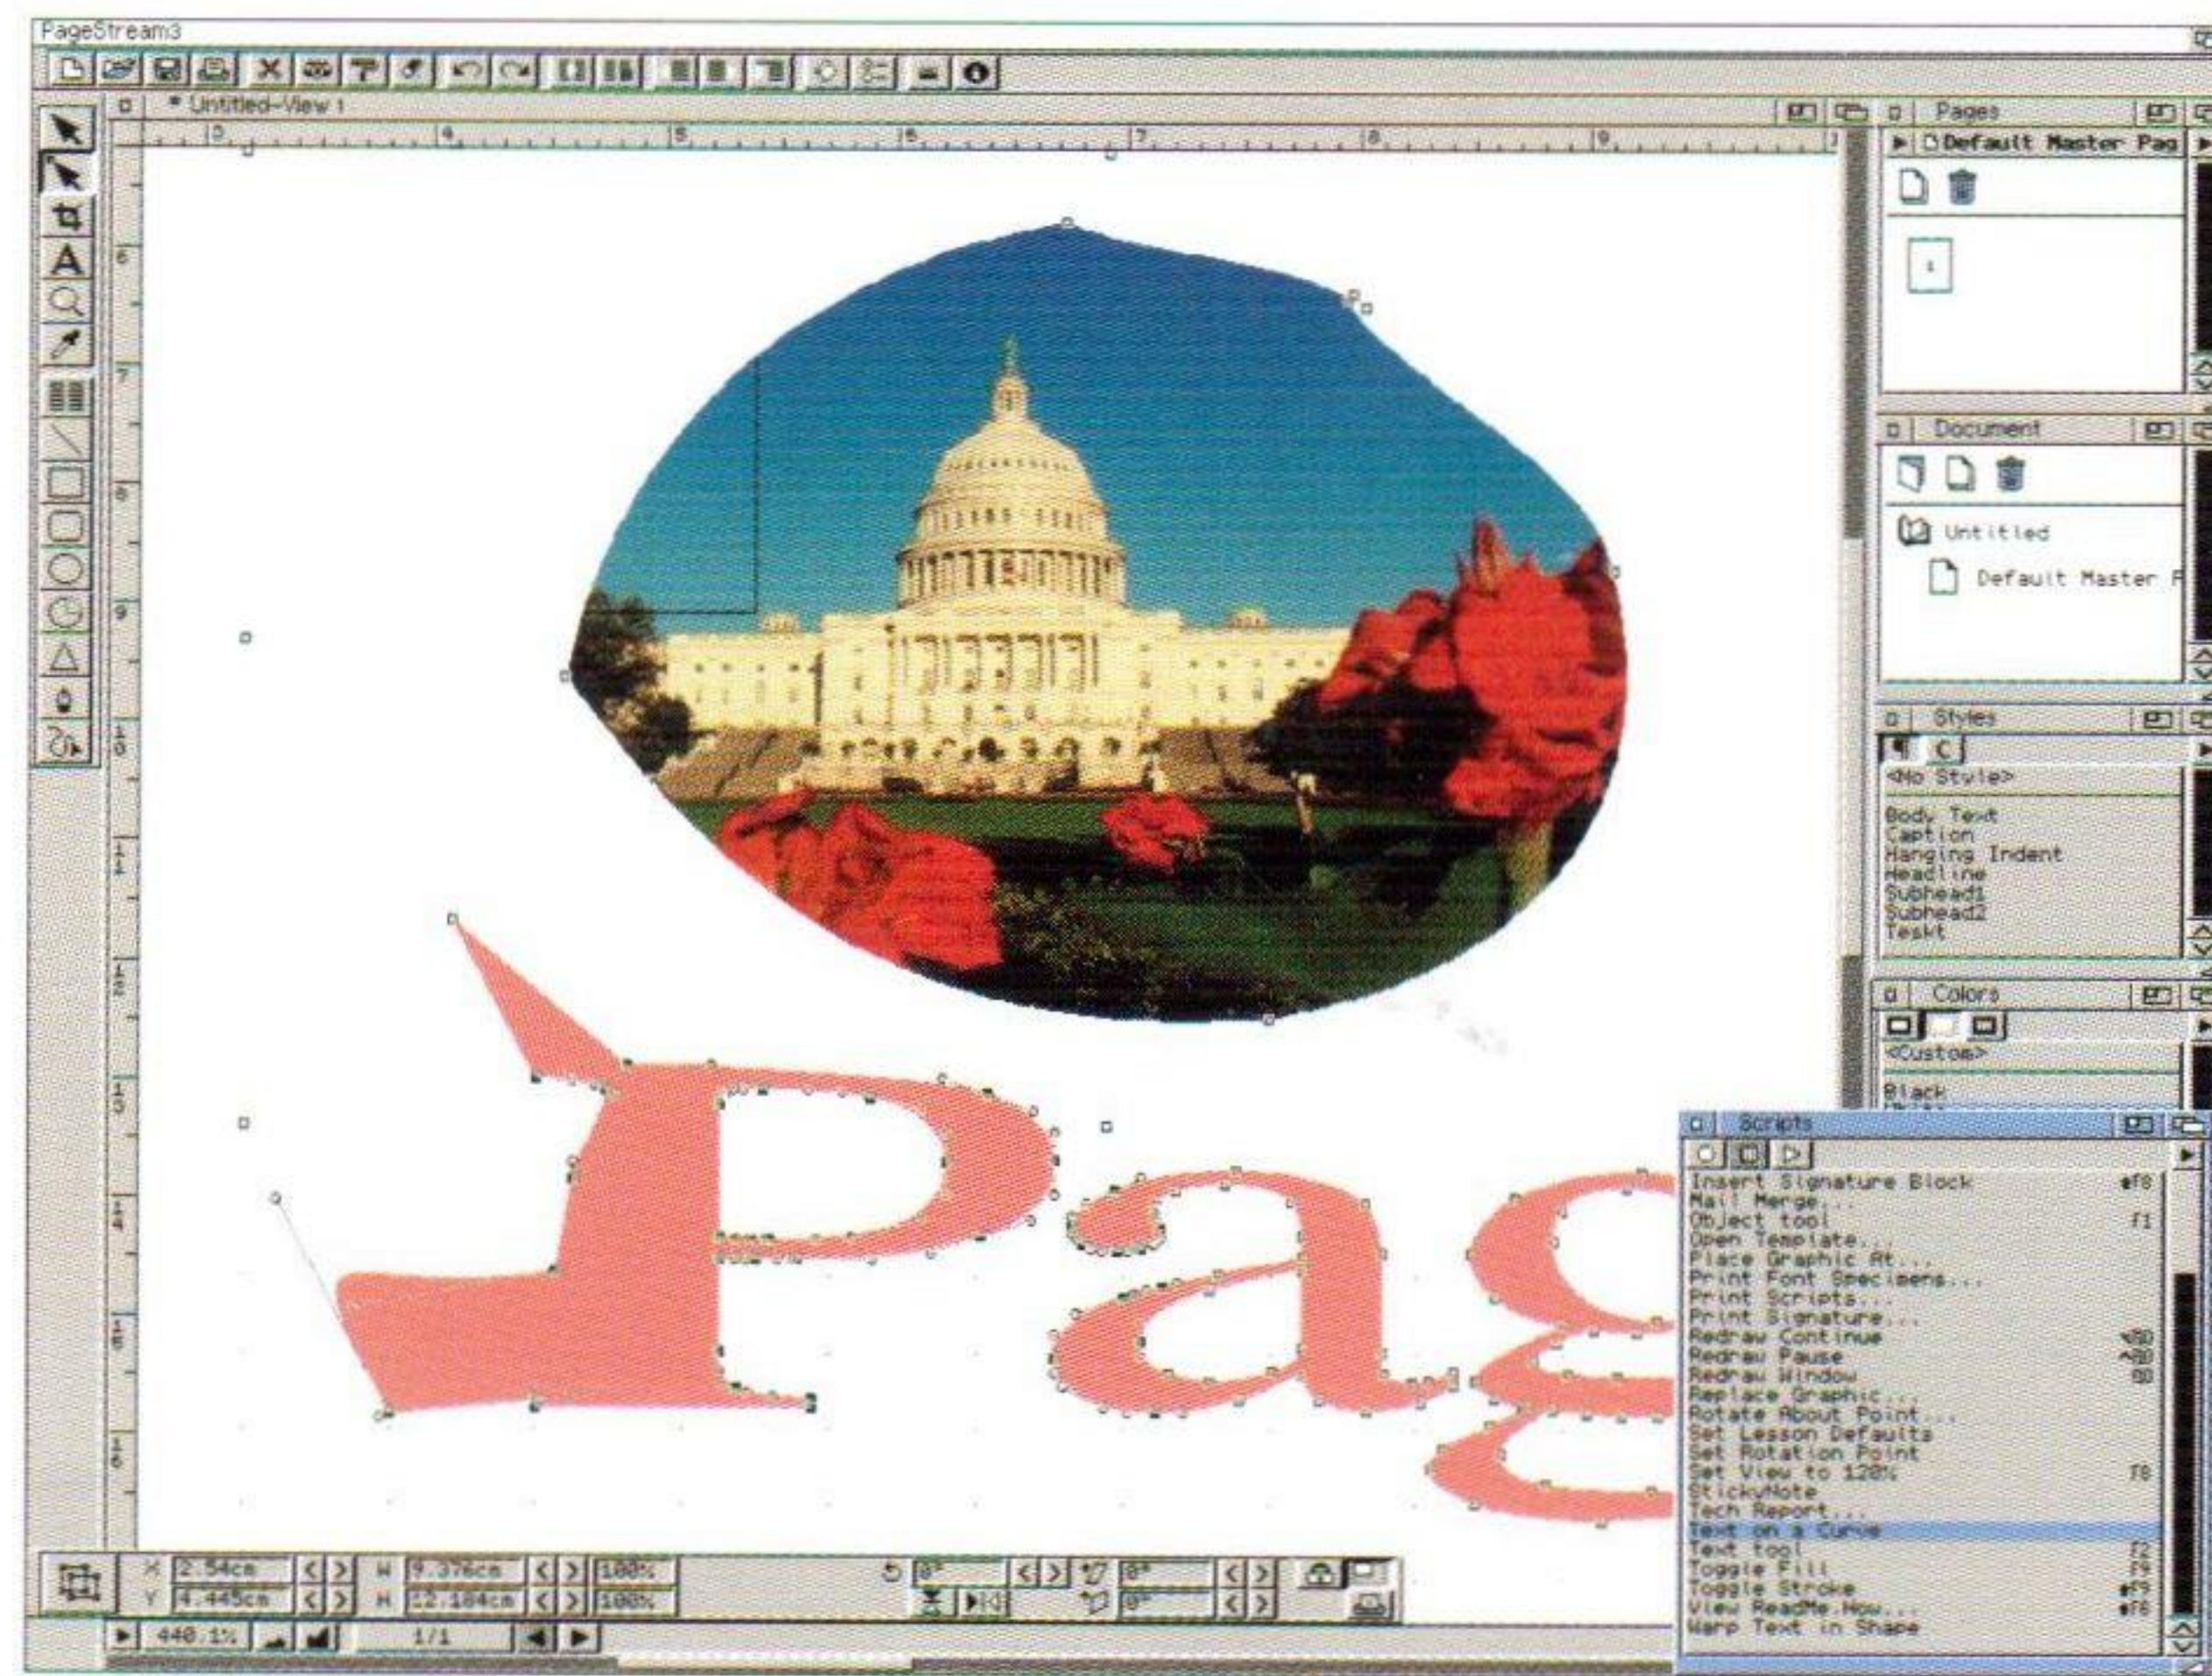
PageStream3

* Untitled-View 1

Pages
Default Master Pag

Document
Untitled
Default Master P

Styles
<No Style>
Body Text
Caption
Hanging Indent
Headline
Subhead1
Subhead2
Teskt

Colors
<Custom>
Black

Scripts
Insert Signature Block
Mail Merge...
Object tool
Open Template...
Place Graphic At...
Print Font Specimens...
Print Scripts...
Print Signature...
Redraw Continue
Redraw Pause
Redraw Window
Replace Graphic...
Rotate About Point...
Set Lesson Defaults
Set Rotation Point
Set View to 128%
StickyNote
Tech Report...
Text on a Curve
Text tool
Toggle Fill
Toggle Stroke
View ReadMe.Now...
Warp Text in Shape

Pag

X 2.54cm
Y 4.445cm
W 9.376cm
H 12.184cm
100%
100%
0°
0°
0°
440.1%
1/1